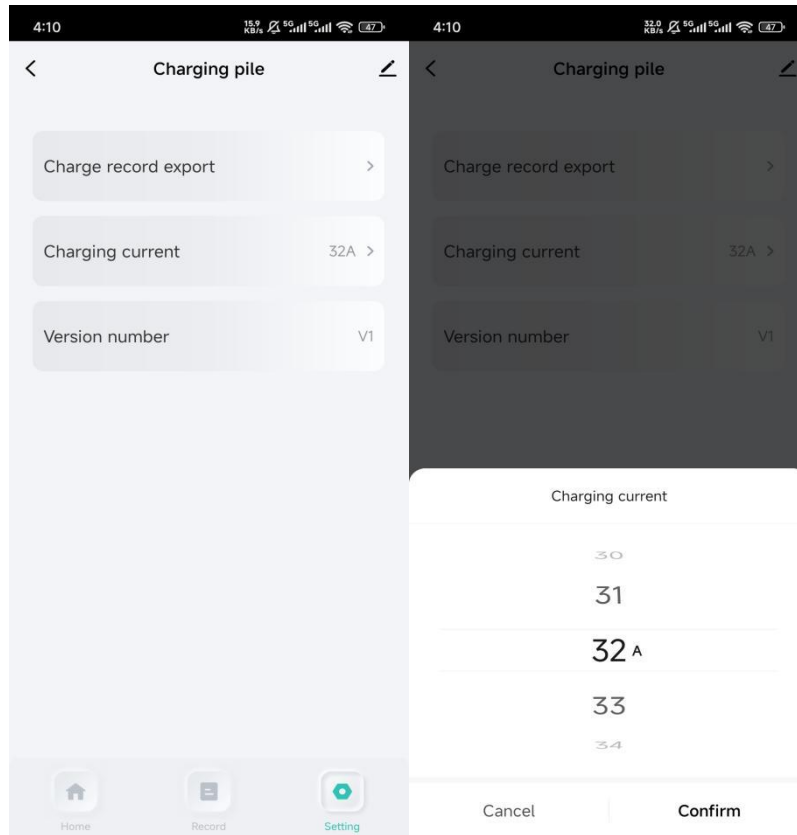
4:10 15.9 KB/s 5G 5G 47

Charging pile

Charge record export >

Charging current 32A >

Version number V1

Home Record Setting

4:10 32.0 KB/s 5G 5G 47

Charging pile

Charge record export >

Charging current 32A >

Version number V1

Charging current

30

31

32 A

33

34

Cancel Confirm